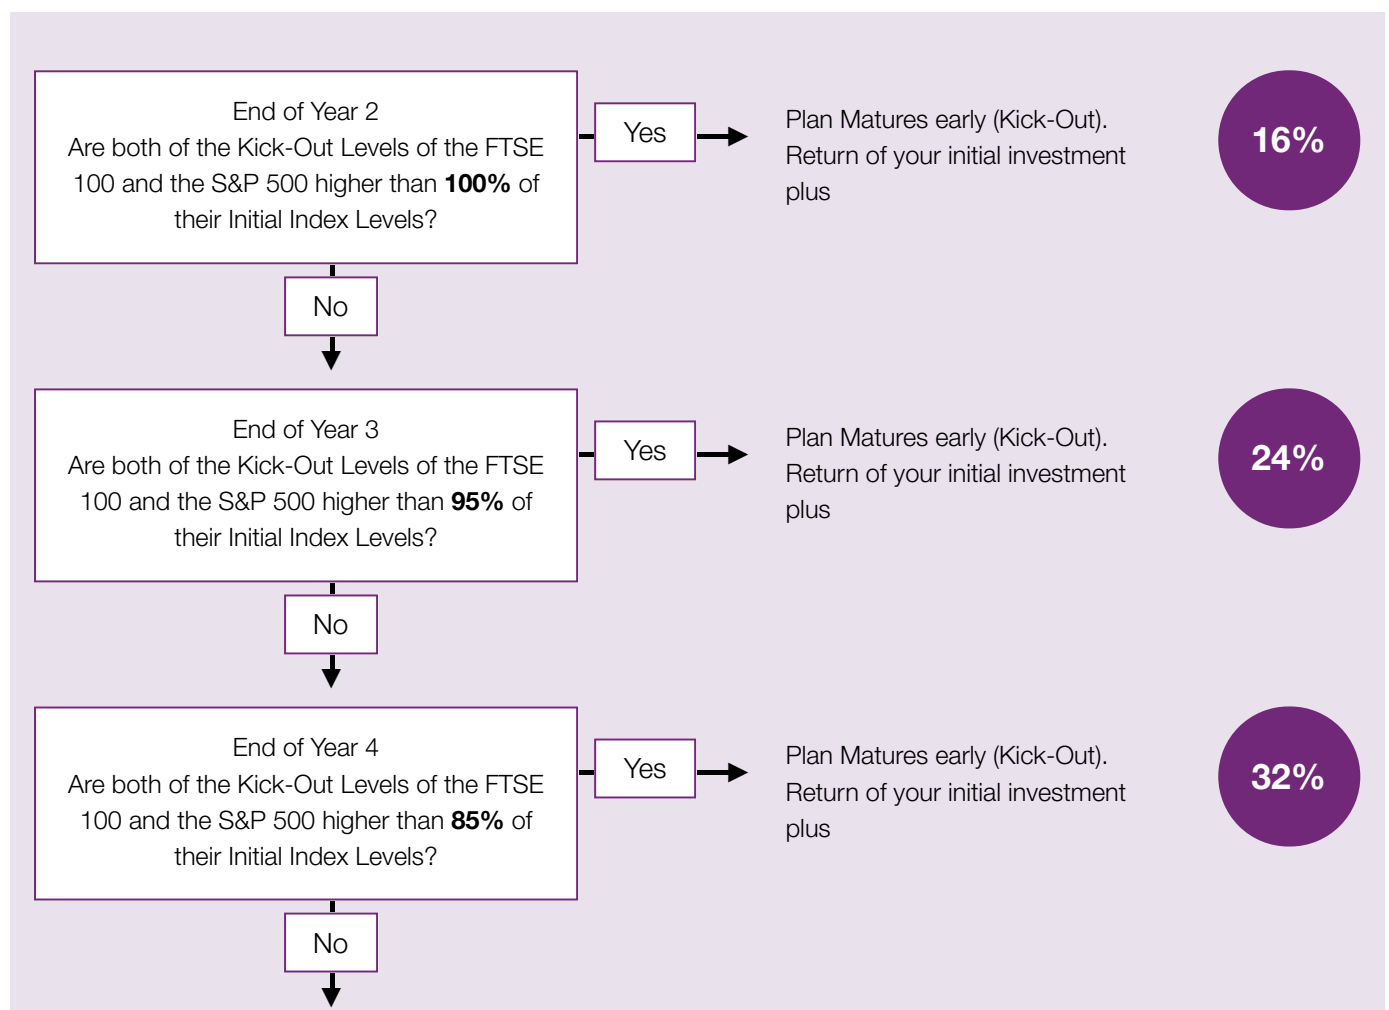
End of Year 2
Are both of the Kick-Out Levels of the FTSE 100 and the S&P 500 higher than **100%** of their Initial Index Levels?

Yes

Plan Matures early (Kick-Out). Return of your initial investment plus

16%

No

End of Year 3
Are both of the Kick-Out Levels of the FTSE 100 and the S&P 500 higher than **95%** of their Initial Index Levels?

Yes

Plan Matures early (Kick-Out). Return of your initial investment plus

24%

No

End of Year 4
Are both of the Kick-Out Levels of the FTSE 100 and the S&P 500 higher than **85%** of their Initial Index Levels?

Yes

Plan Matures early (Kick-Out). Return of your initial investment plus

32%

No